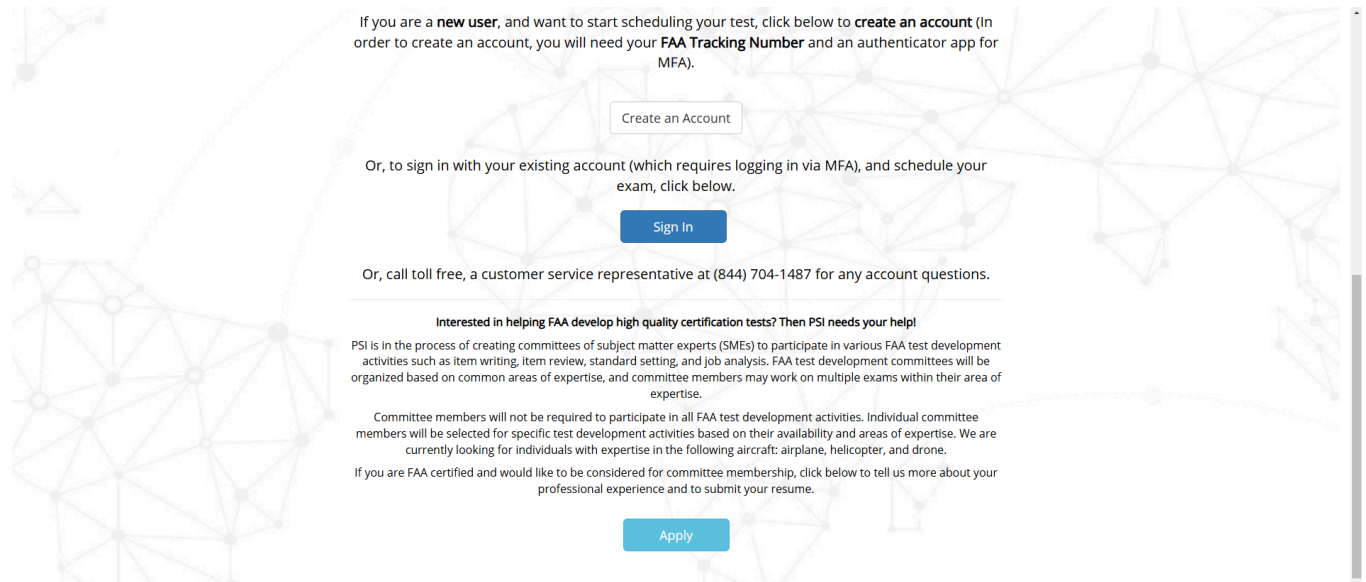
If you are a **new user**, and want to start scheduling your test, click below to **create an account** (In order to create an account, you will need your **FAA Tracking Number** and an authenticator app for MFA).

Create an Account

Or, to sign in with your existing account (which requires logging in via MFA), and schedule your exam, click below.

Sign In

Or, call toll free, a customer service representative at (844) 704-1487 for any account questions.

**Interested in helping FAA develop high quality certification tests? Then PSI needs your help!**

PSI is in the process of creating committees of subject matter experts (SMEs) to participate in various FAA test development activities such as item writing, item review, standard setting, and job analysis. FAA test development committees will be organized based on common areas of expertise, and committee members may work on multiple exams within their area of expertise.

Committee members will not be required to participate in all FAA test development activities. Individual committee members will be selected for specific test development activities based on their availability and areas of expertise. We are currently looking for individuals with expertise in the following aircraft: airplane, helicopter, and drone.

If you are FAA certified and would like to be considered for committee membership, click below to tell us more about your professional experience and to submit your resume.

Apply